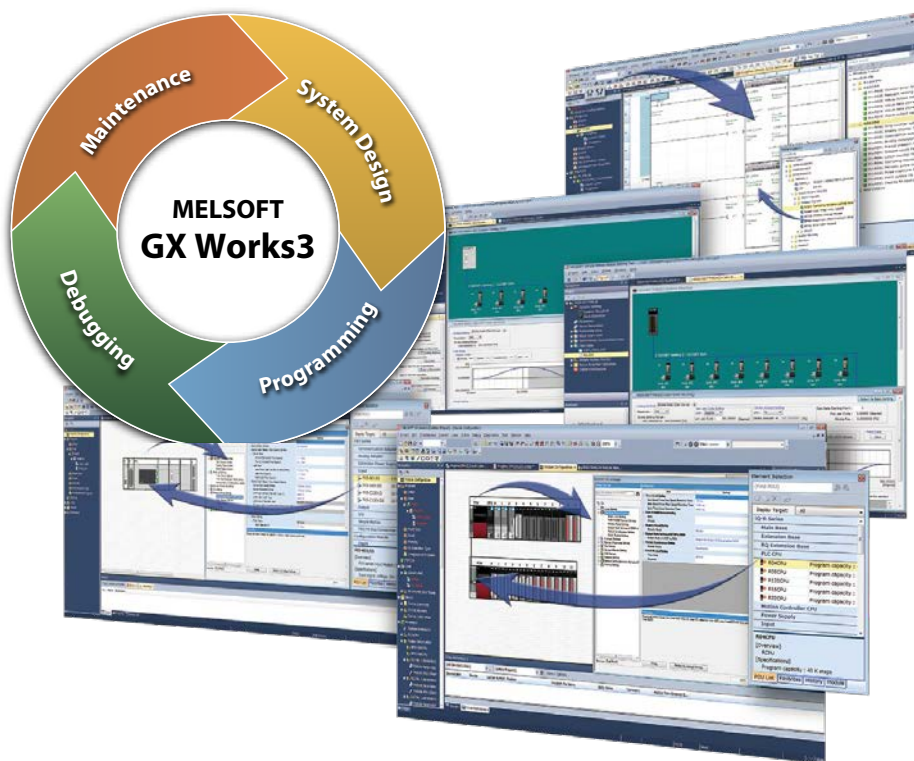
Maintenance

System Design

Programming

Debugging

MELSOFT
GX Works3

Element Selection

Display Target: All

Q-R Series

Main Base

Extension Base

RQ Extension Base

PLC CPU

R04CPU Program capacity :

R08CPU Program capacity :

R16CPU Program capacity :

R32CPU Program capacity :

R120CPU Program capacity :

Motion Controller CPU

Power Supply

Input

R04CPU

[Overview]

RCPU

[Specifications]

Program capacity : 40 K steps